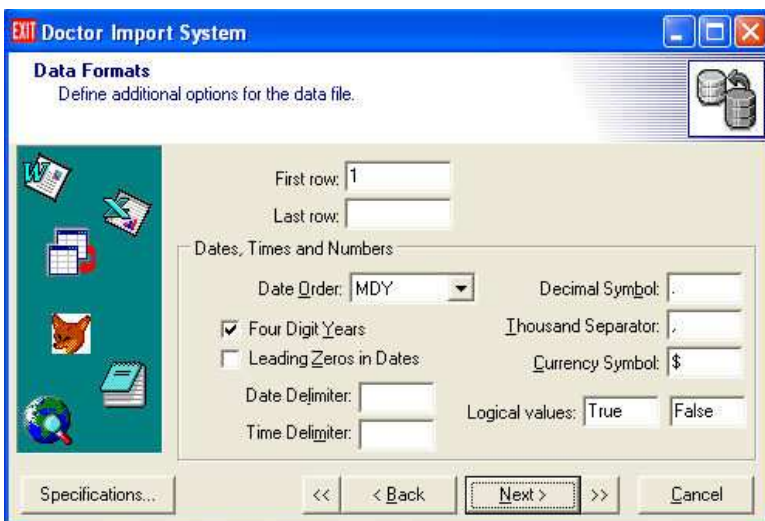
EXIT Doctor Import System

Data Formats
Define additional options for the data file.

First row: 1
Last row:

Dates, Times and Numbers

Date Order: MDY
☑ Four Digit Years
☐ Leading Zeros in Dates
Date Delimiter:
Time Delimiter:

Decimal Symbol: .
Thousand Separator: ,
Currency Symbol: $
Logical values: True False

Specifications...
<<
< Back
Next >
>>
Cancel